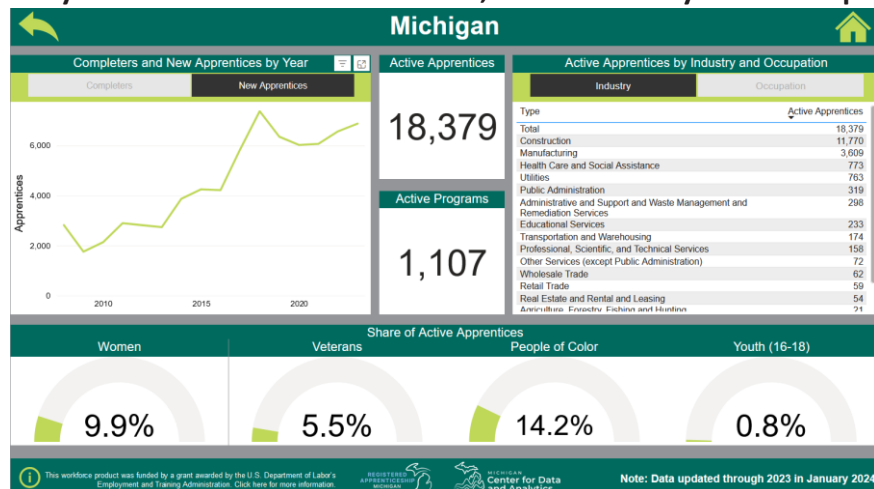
Michigan

Completers and New Apprentices by Year

Completers | New Apprentices

6,000
4,000
2,000
0
Apprentices
2010 2015 2020

Active Apprentices
18,379

Active Programs
1,107

Active Apprentices by Industry and Occupation

Industry | Occupation

| Type | Active Apprentices |
|---|---|
| Total | 18,379 |
| Construction | 11,770 |
| Manufacturing | 3,609 |
| Health Care and Social Assistance | 773 |
| Utilities | 763 |
| Public Administration | 319 |
| Administrative and Support and Waste Management and Remediation Services | 298 |
| Educational Services | 233 |
| Transportation and Warehousing | 174 |
| Professional, Scientific, and Technical Services | 158 |
| Other Services (except Public Administration) | 72 |
| Wholesale Trade | 62 |
| Retail Trade | 59 |
| Real Estate and Rental and Leasing | 54 |
| Agriculture, Forestry, Fishing and Hunting | 21 |

Share of Active Apprentices

Women
9.9%

Veterans
5.5%

People of Color
14.2%

Youth (16-18)
0.8%

This workforce product was funded by a grant awarded by the U.S. Department of Labor's Employment and Training Administration. Click here for more information.

REGISTERED APPRENTICESHIP MICHIGAN

MICHIGAN Center for Data and Analytics

Note: Data updated through 2023 in January 2024